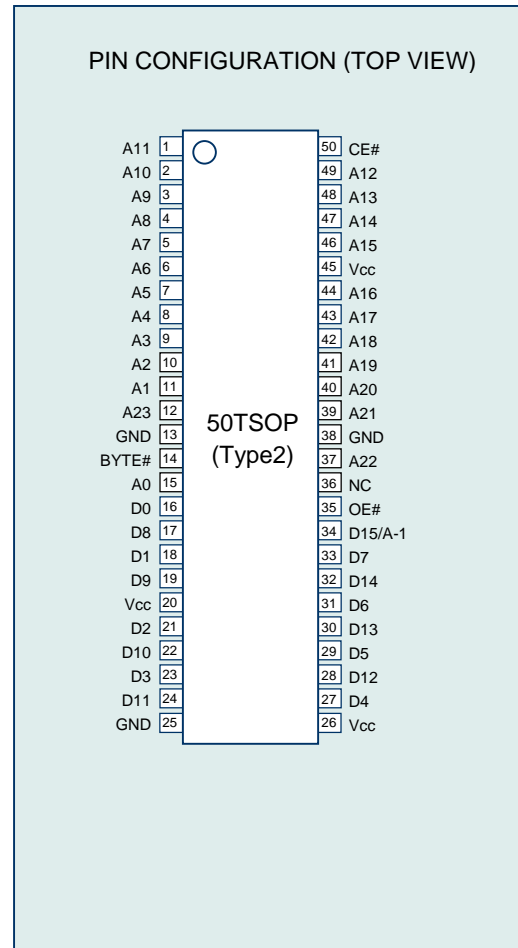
PIN CONFIGURATION (TOP VIEW)

A11 1
A10 2
A9 3
A8 4
A7 5
A6 6
A5 7
A4 8
A3 9
A2 10
A1 11
A23 12
GND 13
BYTE# 14
A0 15
D0 16
D8 17
D1 18
D9 19
Vcc 20
D2 21
D10 22
D3 23
D11 24
GND 25

50TSOP
(Type2)

50 CE#
49 A12
48 A13
47 A14
46 A15
45 Vcc
44 A16
43 A17
42 A18
41 A19
40 A20
39 A21
38 GND
37 A22
36 NC
35 OE#
34 D15/A-1
33 D7
32 D14
31 D6
30 D13
29 D5
28 D12
27 D4
26 Vcc